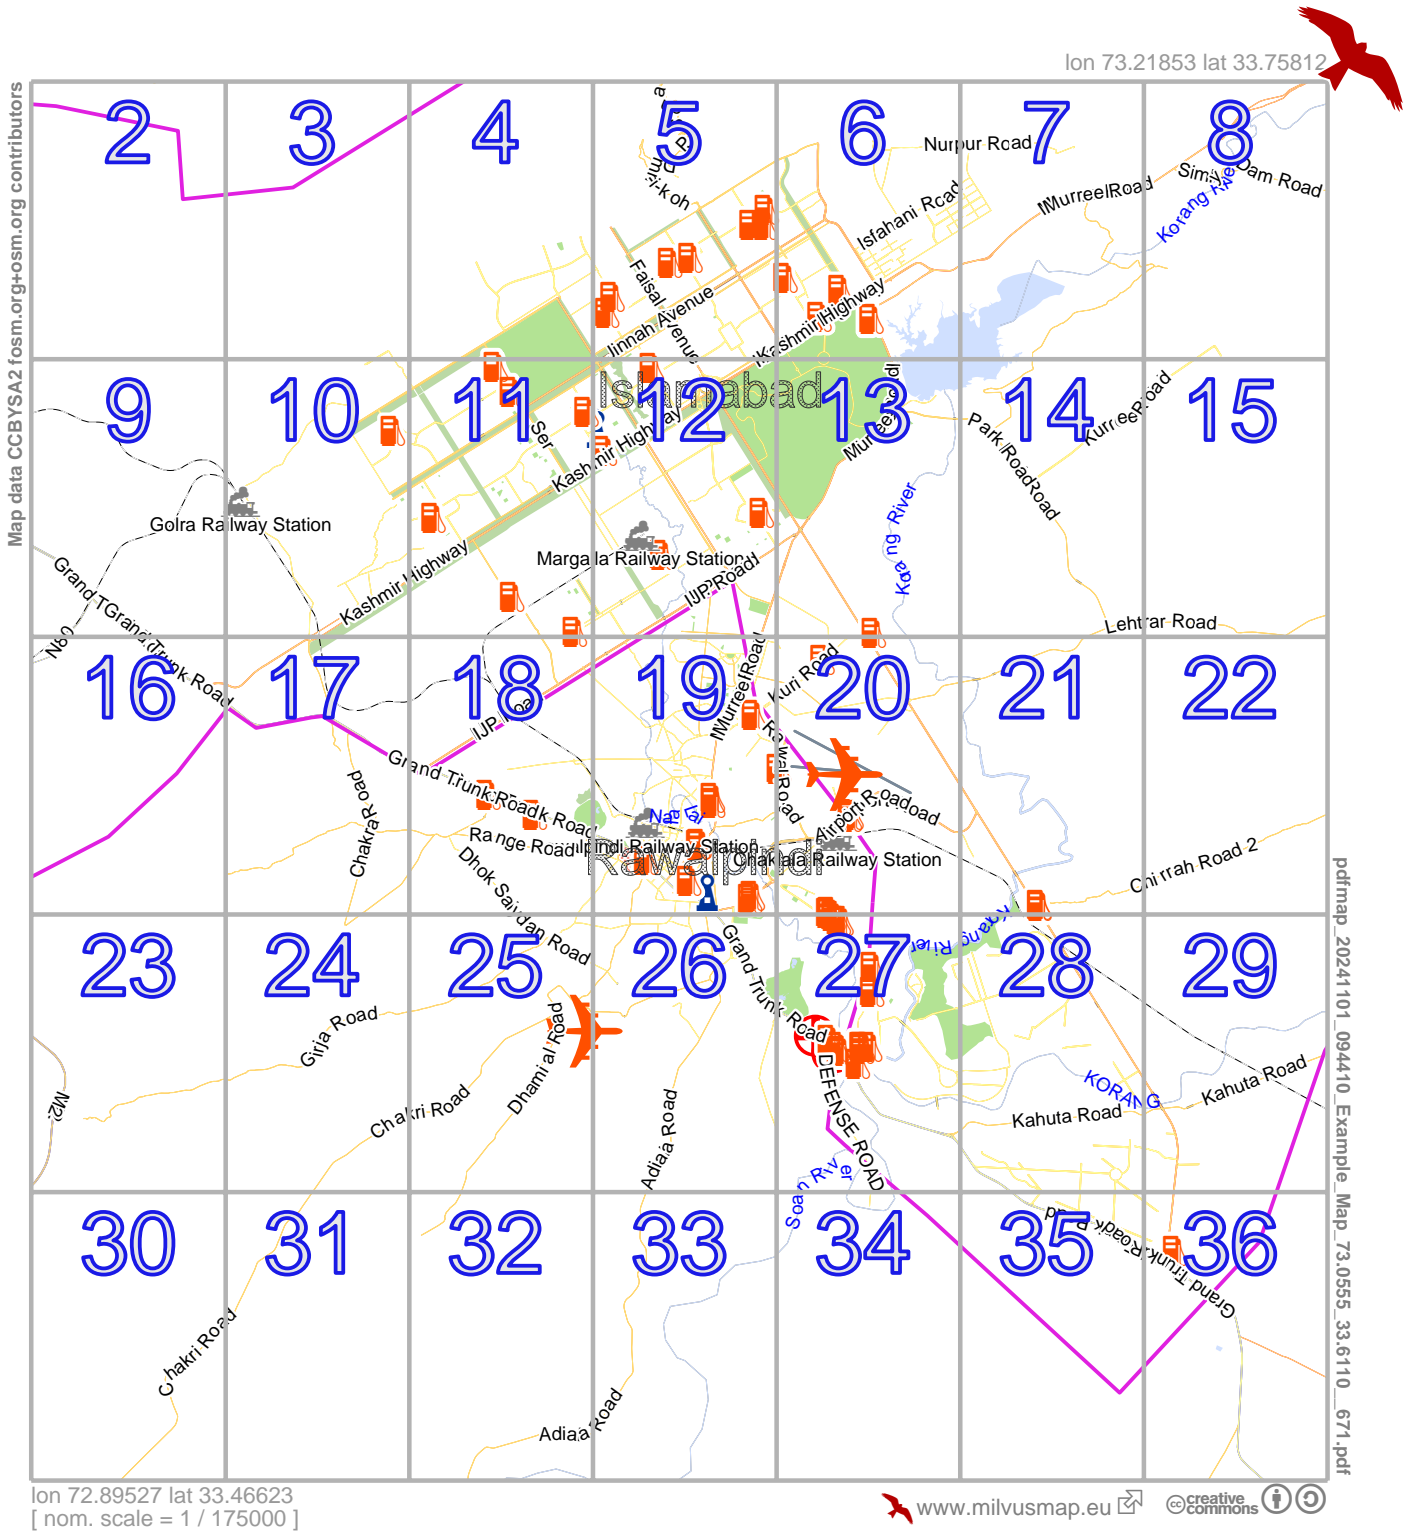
lon 73.21853 lat 33.75812

Map data CCBYSA2 fosm.org+osm.org contributors

2 3 4 5 6 7 8
Nurpur Road
Simly Dam Road
Korang River
Murree Road
Isfahani Road
Daman-i-koh
Faisal Avenue
Jinnah Avenue
Kashmir Highway
9 10 11 12 13 14 15
Islamabad
Murree Road
Park Road
Kurree Road
Korang River
Golra Railway Station
Kashmir Highway
Margalla Railway Station
IJP Road
Lehtrar Road
16 17 18 19 20 21 22
N-5
Grand Trunk Road
IJP Road
Murree Road
Kuri Road
Grand Trunk Road
Chakra Road
Range Road
Rawalpindi Railway Station
Rawalpindi
Chaklala Railway Station
Airport Road
Dhok Saidan Road
Chirrah Road 2
23 24 25 26 27 28 29
Girja Road
Chakri Road
Dhamial Road
Adiala Road
Grand Trunk Road
DEFENSE ROAD
Korang River
KORANG
Kahuta Road
Kahuta Road
M-2
Soan River
30 31 32 33 34 35 36
Chakri Road
Adiala Road
Grand Trunk Road

pdfmap_20241101_094410_Example_Map_73.0555_33.6110_671.pdf

lon 72.89527 lat 33.46623
[ nom. scale = 1 / 175000 ]
www.milvusmap.eu
creative commons